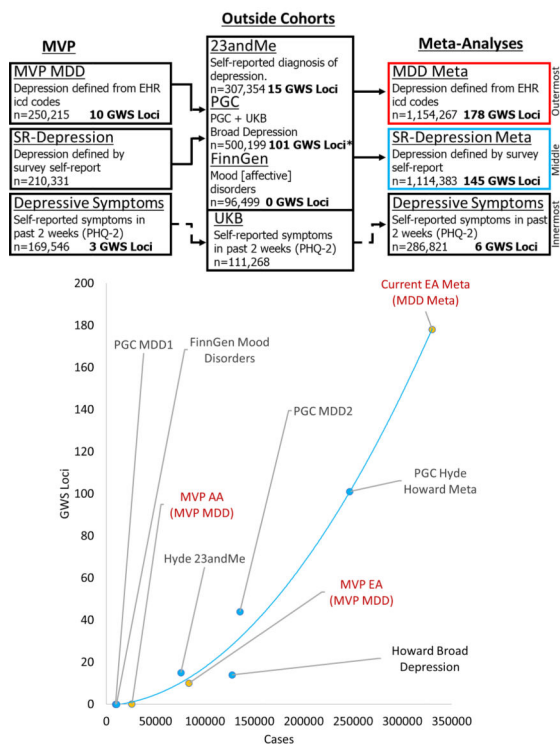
Outside Cohorts

MVP

MVP MDD
Depression defined from EHR icd codes
n=250,215 10 GWS Loci

SR-Depression
Depression defined by survey self-report
n=210,331

Depressive Symptoms
Self-reported symptoms in past 2 weeks (PHQ-2)
n=169,546 3 GWS Loci

23andMe
Self-reported diagnosis of depression.
n=307,354 15 GWS Loci

PGC
PGC + UKB Broad Depression
n=500,199 101 GWS Loci*

FinnGen
Mood [affective] disorders
n=96,499 0 GWS Loci

UKB
Self-reported symptoms in past 2 weeks (PHQ-2)
n=111,268

Meta-Analyses

MDD Meta
Depression defined from EHR icd codes
n=1,154,267 178 GWS Loci

Outermost

SR-Depression Meta
Depression defined by survey self-report
n=1,114,383 145 GWS Loci

Middle

Depressive Symptoms
Self-reported symptoms in past 2 weeks (PHQ-2)
n=286,821 6 GWS Loci

Innermost

GWS Loci

Cases

0
20
40
60
80
100
120
140
160
180
200

0 50000 100000 150000 200000 250000 300000 350000

Current EA Meta (MDD Meta)
PGC MDD1
FinnGen Mood Disorders
PGC MDD2
PGC Hyde Howard Meta
MVP AA (MVP MDD)
Hyde 23andMe
MVP EA (MVP MDD)
Howard Broad Depression